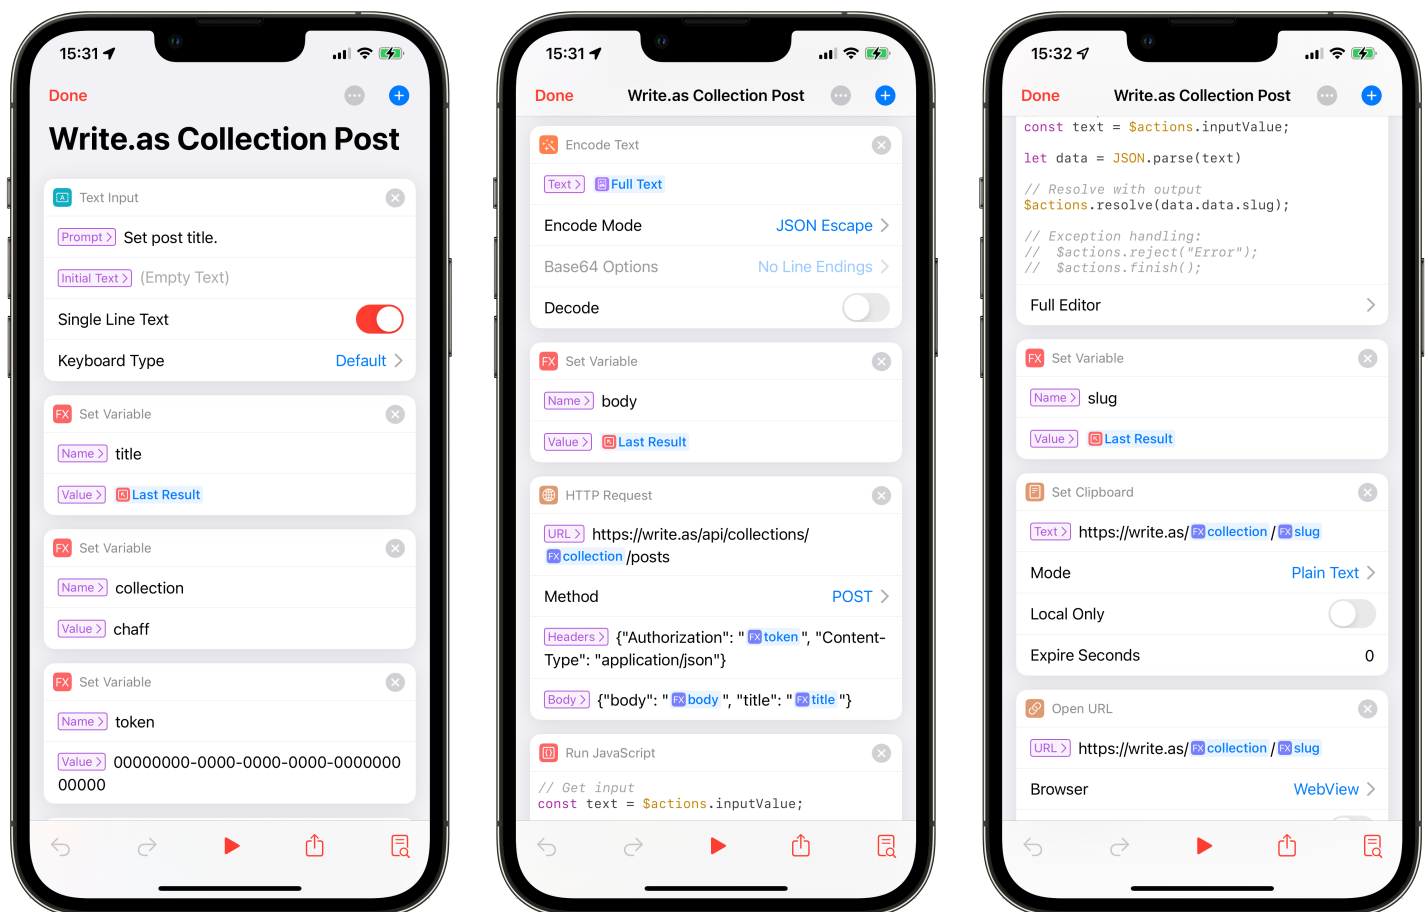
15:31

Done

Write.as Collection Post

Text Input

Prompt Set post title.

Initial Text (Empty Text)

Single Line Text

Keyboard Type Default

Set Variable

Name title

Value Last Result

Set Variable

Name collection

Value chaff

Set Variable

Name token

Value 00000000-0000-0000-0000-000000000000

15:31

Done Write.as Collection Post

Encode Text

Text Full Text

Encode Mode JSON Escape

Base64 Options No Line Endings

Decode

Set Variable

Name body

Value Last Result

HTTP Request

URL https://write.as/api/collections/ collection /posts

Method POST

Headers {"Authorization": " token ", "Content-Type": "application/json"}

Body {"body": " body ", "title": " title "}

Run JavaScript

// Get input
const text = $actions.inputValue;

15:32

Done Write.as Collection Post

const text = $actions.inputValue;

let data = JSON.parse(text)

// Resolve with output
$actions.resolve(data.data.slug);

// Exception handling:
// $actions.reject("Error");
// $actions.finish();

Full Editor

Set Variable

Name slug

Value Last Result

Set Clipboard

Text https://write.as/ collection / slug

Mode Plain Text

Local Only

Expire Seconds 0

Open URL

URL https://write.as/ collection / slug

Browser WebView